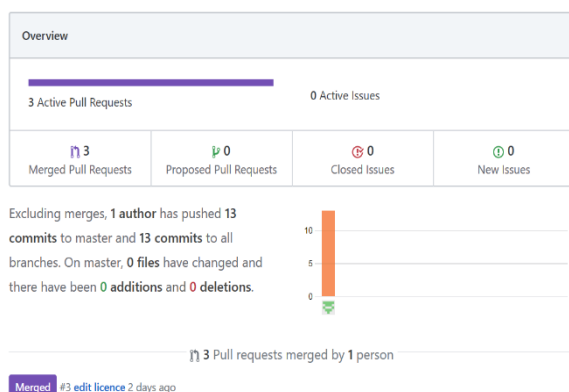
Overview

3 Active Pull Requests

0 Active Issues

3
Merged Pull Requests

0
Proposed Pull Requests

0
Closed Issues

0
New Issues

Excluding merges, 1 author has pushed 13 commits to master and 13 commits to all branches. On master, 0 files have changed and there have been 0 additions and 0 deletions.

10
5
0

3 Pull requests merged by 1 person

Merged #3 edit licence 2 days ago